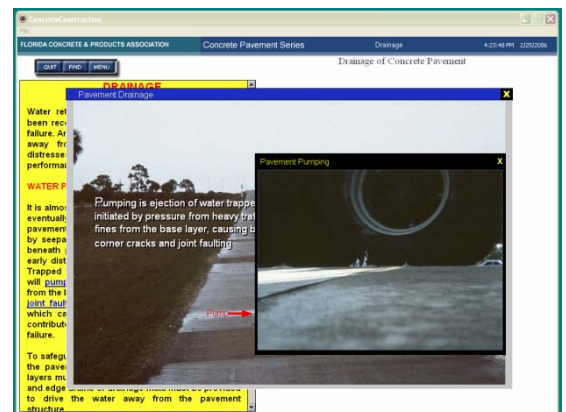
ConcreteConstruction

File

FLORIDA CONCRETE & PRODUCTS ASSOCIATION | Concrete Pavement Series | Drainage | 4:23:40 PM 2/25/2006

QUIT FIND MENU

Drainage of Concrete Pavement

DRAINAGE

Water ret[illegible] been rec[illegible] failure. A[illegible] away fr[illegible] distresse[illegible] performa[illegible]

WATER P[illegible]

It is almo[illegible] eventually pavement by seepa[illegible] beneath early dist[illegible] Trapped will pump from the joint faul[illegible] which ca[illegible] contribut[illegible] failure.

To safegu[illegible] the pave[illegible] layers m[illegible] and edge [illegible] to drive the water away from the pavement structure

Pavement Drainage

X

Pumping is ejection of water trappe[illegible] initiated by pressure from heavy tra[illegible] fines from the base layer, causing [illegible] corner cracks and joint faulting

Pum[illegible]

Pavement Pumping

X